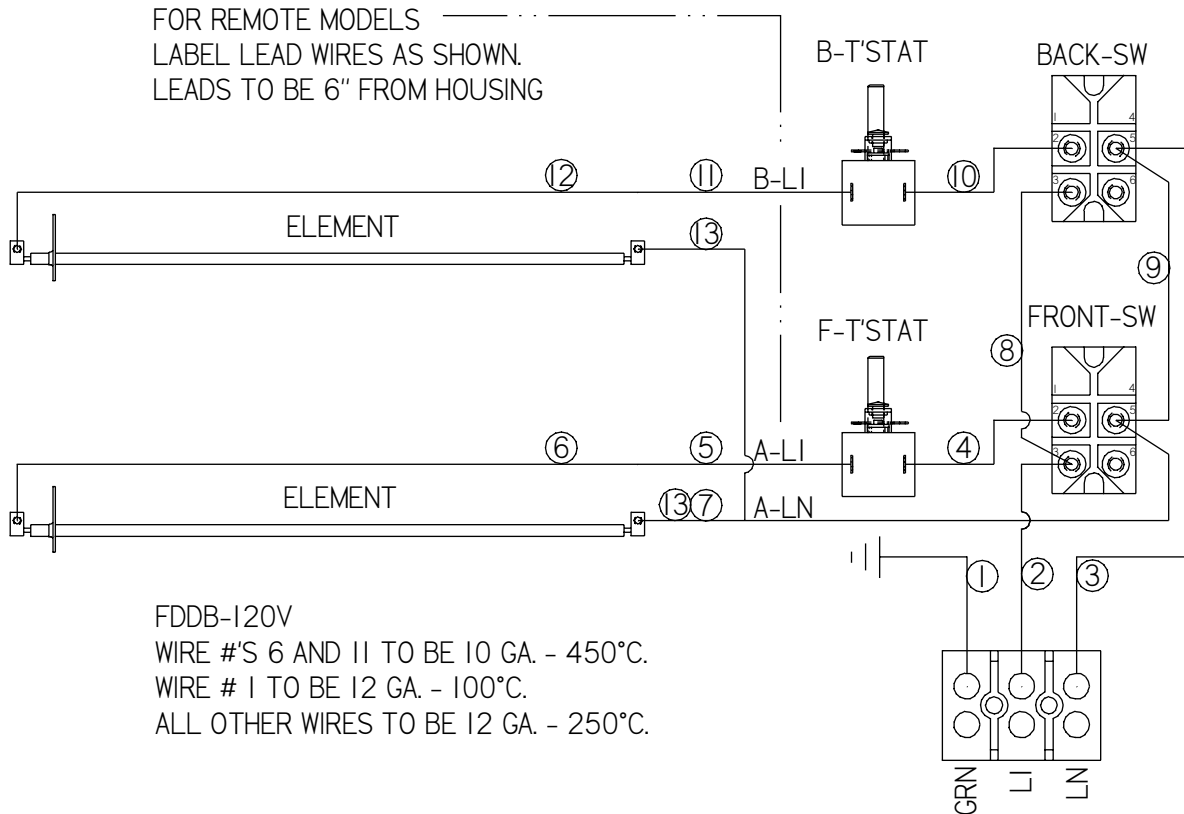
FOR REMOTE MODELS
LABEL LEAD WIRES AS SHOWN.
LEADS TO BE 6" FROM HOUSING

B-T'STAT

BACK-SW

1 2 3 4 5 6

12

11

B-L1

10

ELEMENT

13

9

FRONT-SW

F-T'STAT

8

1 2 3 4 5 6

6

5

A-L1

4

ELEMENT

13 7

A-LN

1

2

3

FDDB-120V
WIRE #'S 6 AND 11 TO BE 10 GA. - 450°C.
WIRE # 1 TO BE 12 GA. - 100°C.
ALL OTHER WIRES TO BE 12 GA. - 250°C.

GRN

L1

LN